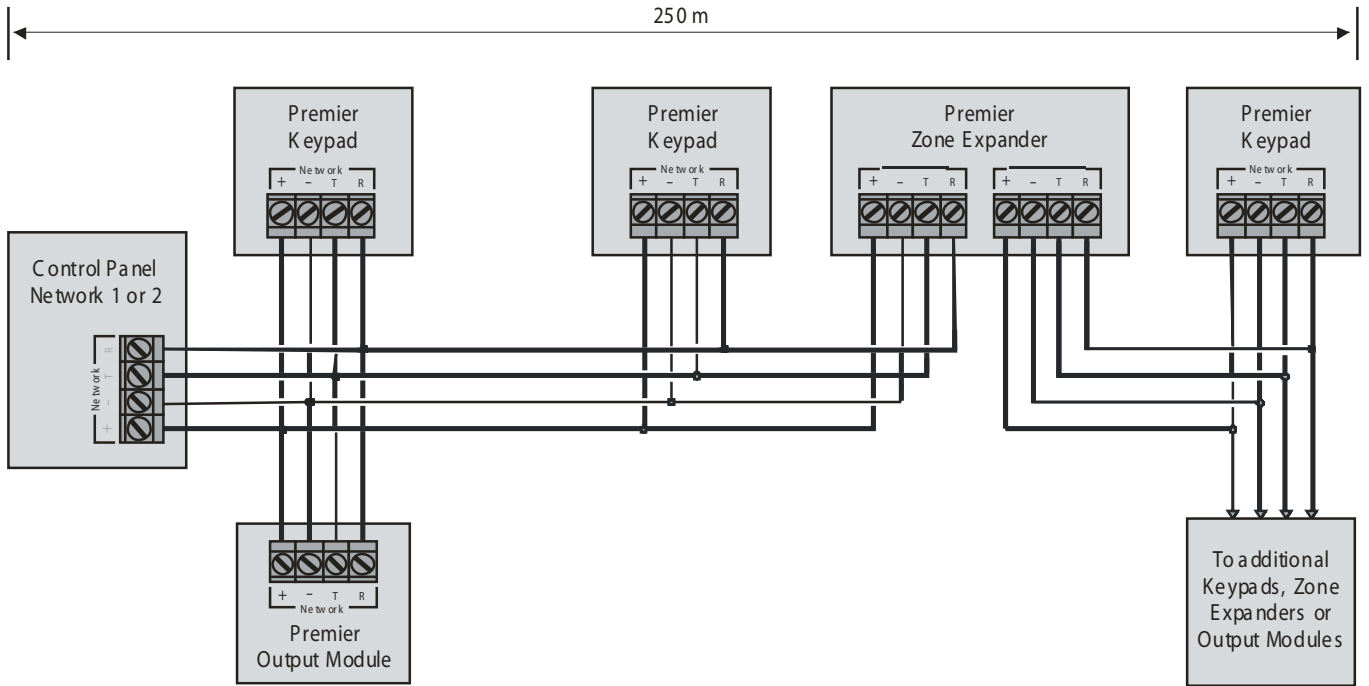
250 m

Premier Keypad

Network
+ – T R

Premier Keypad

Network
+ – T R

Premier Zone Expander

+ – T R
+ – T R

Premier Keypad

Network
+ – T R

Control Panel Network 1 or 2

Network
R T – +

+ – T R
Network

Premier Output Module

To additional Keypads, Zone Expanders or Output Modules